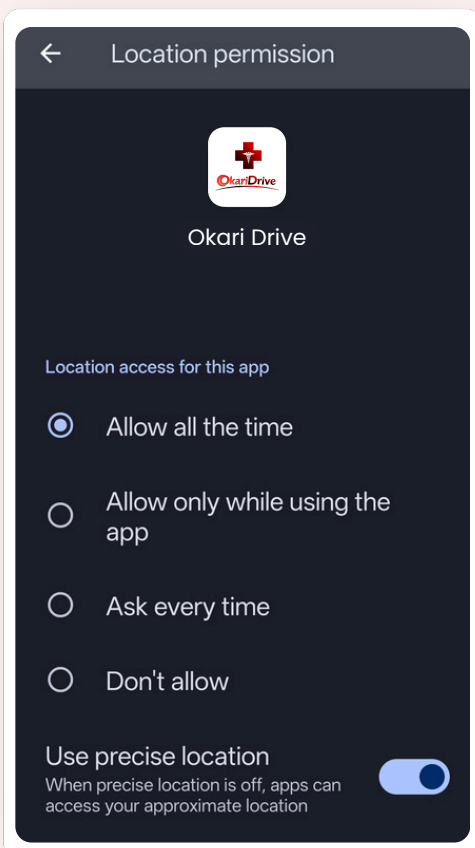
←  Location permission

OkariDrive

Okari Drive

Location access for this app

Allow all the time

Allow only while using the app

Ask every time

Don't allow

Use precise location
When precise location is off, apps can access your approximate location